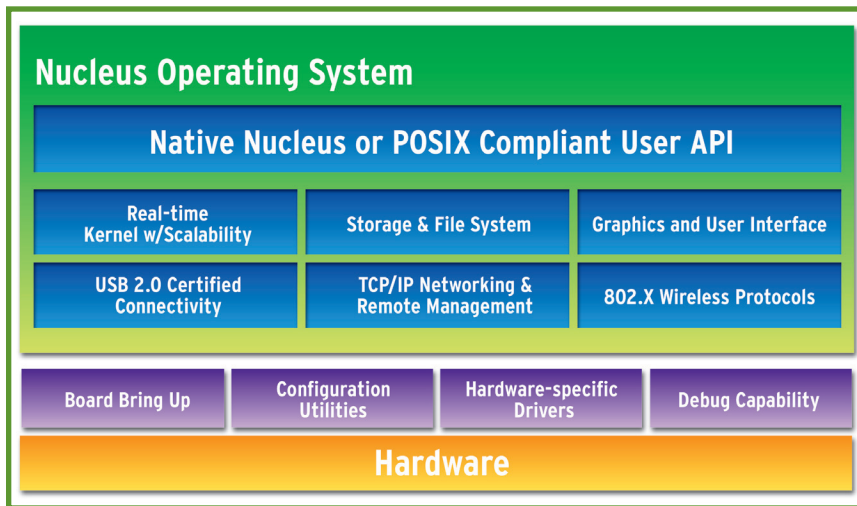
Nucleus Operating System

Native Nucleus or POSIX Compliant User API

Real-time Kernel w/Scalability

Storage & File System

Graphics and User Interface

USB 2.0 Certified Connectivity

TCP/IP Networking & Remote Management

802.X Wireless Protocols

Board Bring Up

Configuration Utilities

Hardware-specific Drivers

Debug Capability

Hardware